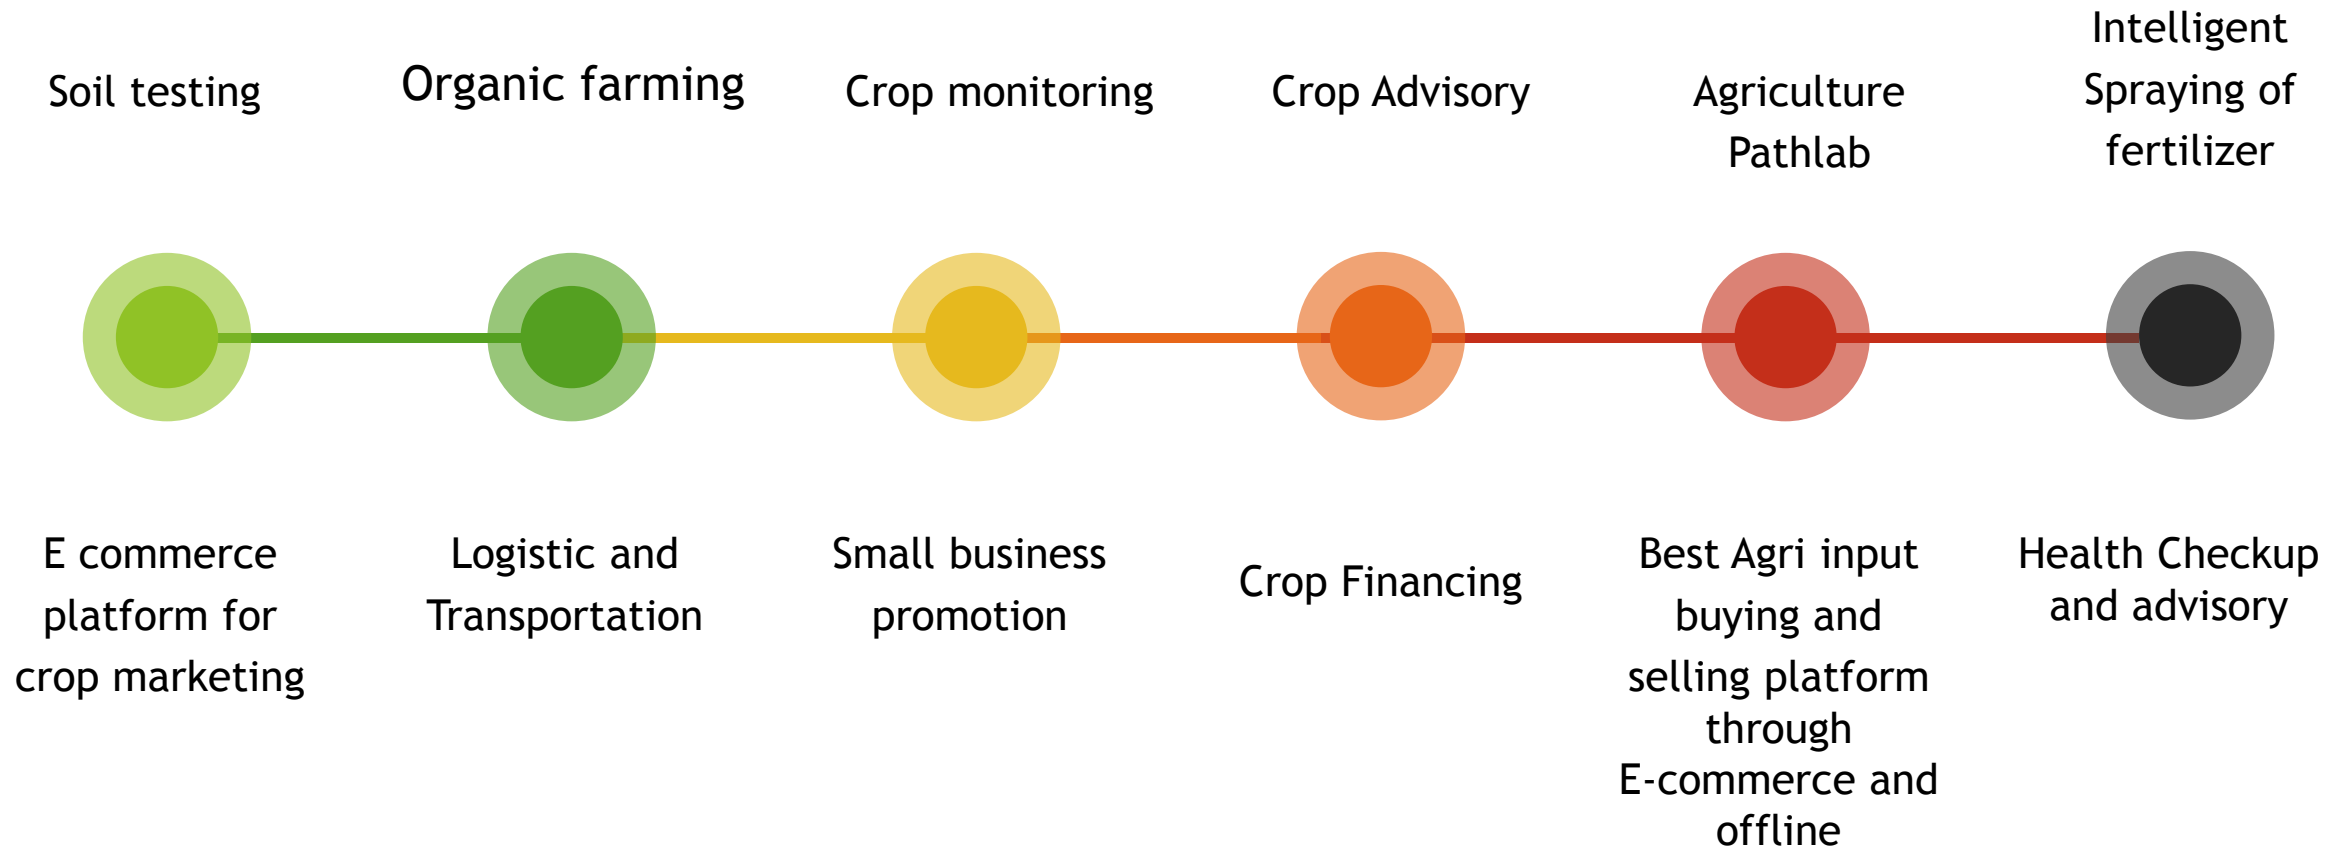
Soil testing

Organic farming

Crop monitoring

Crop Advisory

Agriculture Pathlab

Intelligent Spraying of fertilizer

E commerce platform for crop marketing

Logistic and Transportation

Small business promotion

Crop Financing

Best Agri input buying and selling platform through E-commerce and offline

Health Checkup and advisory